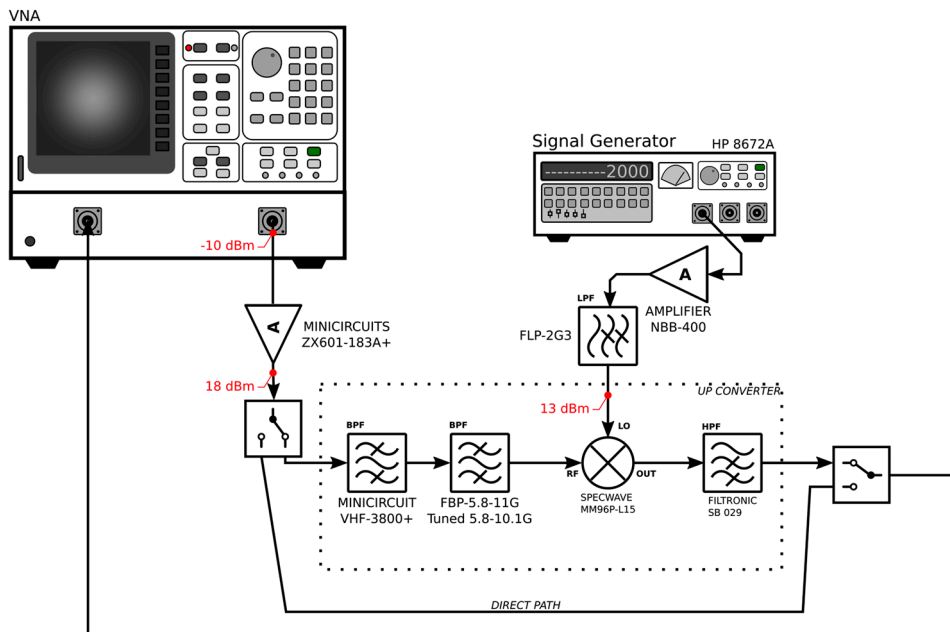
VNA

-10 dBm

A

MINICIRCUITS
ZX601-183A+

18 dBm

Signal Generator
HP 8672A
2000

A
AMPLIFIER
NBB-400

LPF
FLP-2G3

UP CONVERTER

13 dBm

BPF
MINICIRCUIT
VHF-3800+

BPF
FBP-5.8-11G
Tuned 5.8-10.1G

LO
RF
OUT
SPECWAVE
MM96P-L15

HPF
FILTRONIC
SB 029

DIRECT PATH